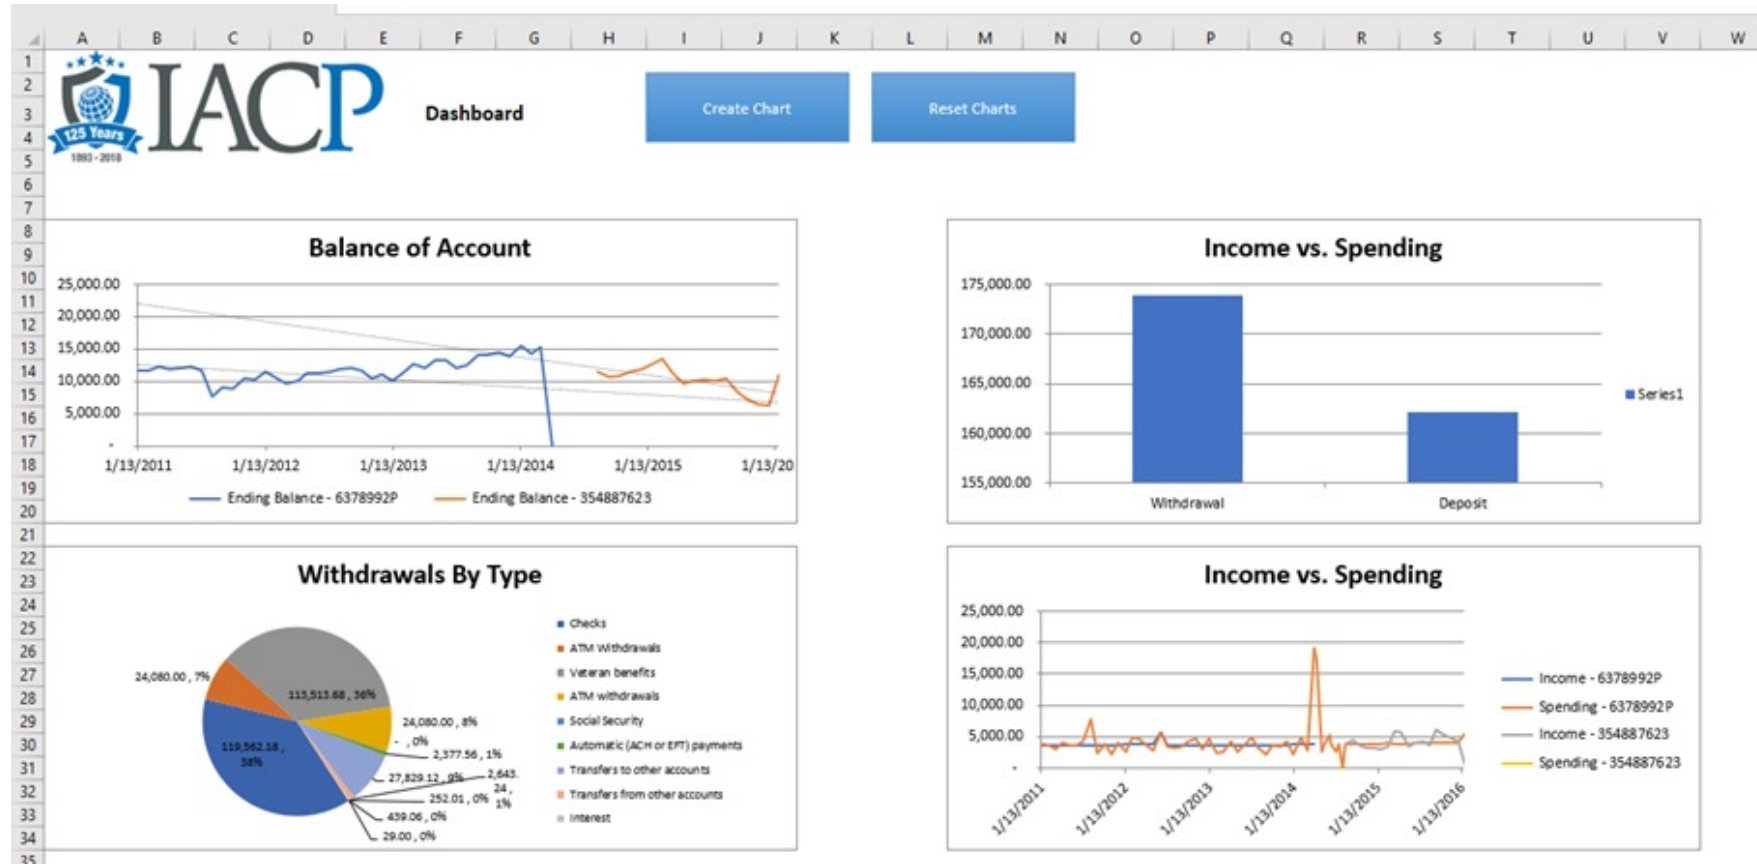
| A | B | C | D | E | F | G | H | I | J | K | L | M | N | O | P | Q | R | S | T | U | V | W |
|---|---|---|---|---|---|---|---|---|---|---|---|---|---|---|---|---|---|---|---|---|---|---|

1 2 3 4 5 6 7 8 9 10 11 12 13 14 15 16 17 18 19 20 21 22 23 24 25 26 27 28 29 30 31 32 33 34 35

IACP
125 Years
1893 - 2018

Dashboard

Create Chart

Reset Charts

Balance of Account

25,000.00
20,000.00
15,000.00
10,000.00
5,000.00
-
1/13/2011 1/13/2012 1/13/2013 1/13/2014 1/13/2015 1/13/20

Ending Balance - 6378992P
Ending Balance - 354887623

Income vs. Spending

175,000.00
170,000.00
165,000.00
160,000.00
155,000.00
Withdrawal
Deposit
Series1

Withdrawals By Type

24,080.00 , 7%
113,513.68 , 36%
24,080.00 , 8%
- , 0%
2,377.56 , 1%
119,562.18 , 38%
27,829.12 , 9%
2,643. 24 , 1%
252.01 , 0%
439.06 , 0%
29.00 , 0%

Checks
ATM Withdrawals
Veteran benefits
ATM withdrawals
Social Security
Automatic (ACH or EFT) payments
Transfers to other accounts
Transfers from other accounts
Interest

Income vs. Spending

25,000.00
20,000.00
15,000.00
10,000.00
5,000.00
-
1/13/2011 1/13/2012 1/13/2013 1/13/2014 1/13/2015 1/13/2016

Income - 6378992P
Spending - 6378992P
Income - 354887623
Spending - 354887623